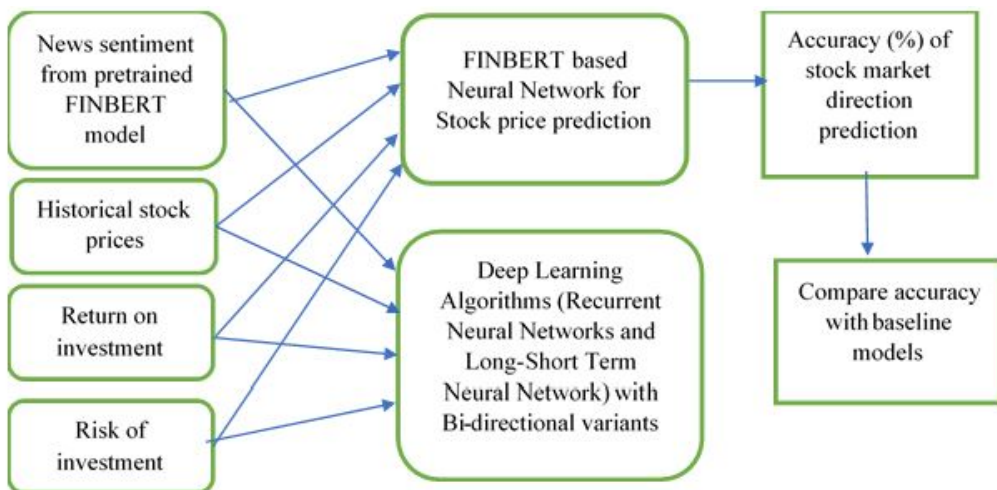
News sentiment from pretrained FINBERT model

Historical stock prices

Return on investment

Risk of investment

FINBERT based Neural Network for Stock price prediction

Deep Learning Algorithms (Recurrent Neural Networks and Long-Short Term Neural Network) with Bi-directional variants

Accuracy (%) of stock market direction prediction

Compare accuracy with baseline models